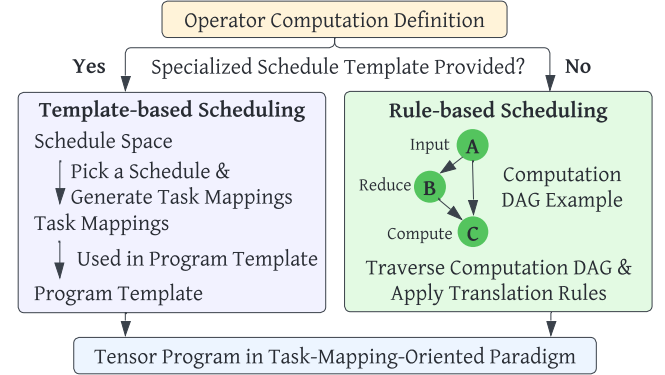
Operator Computation Definition

Yes

Specialized Schedule Template Provided?

No

Template-based Scheduling

Schedule Space

Pick a Schedule & Generate Task Mappings

Task Mappings

Used in Program Template

Program Template

Rule-based Scheduling

Input

A

Reduce

B

Compute

C

Computation DAG Example

Traverse Computation DAG & Apply Translation Rules

Tensor Program in Task-Mapping-Oriented Paradigm